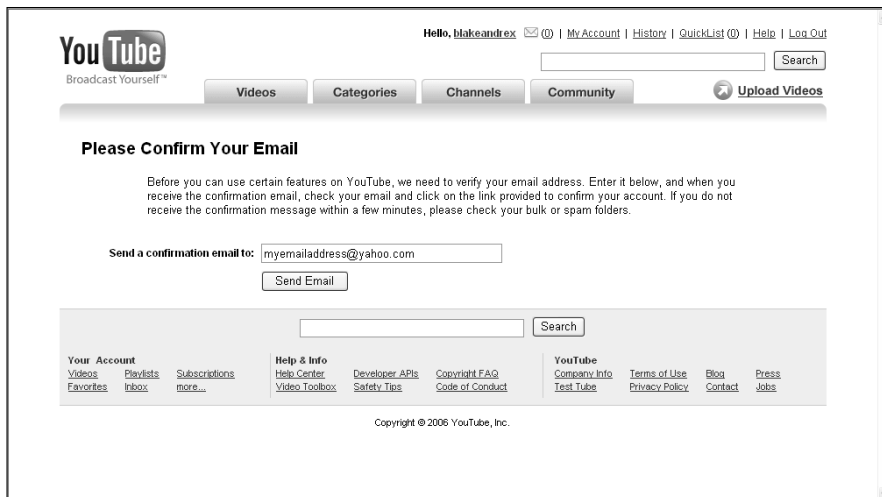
YouTube
Broadcast Yourself™

Hello, blakeandrex (0) | My Account | History | QuickList (0) | Help | Log Out

Search

Videos | Categories | Channels | Community

Upload Videos

Please Confirm Your Email

Before you can use certain features on YouTube, we need to verify your email address. Enter it below, and when you receive the confirmation email, check your email and click on the link provided to confirm your account. If you do not receive the confirmation message within a few minutes, please check your bulk or spam folders.

Send a confirmation email to: myemailaddress@yahoo.com

Send Email

Search

Your Account
Videos
Playlists
Subscriptions
Favorites
Inbox
more...

Help & Info
Help Center
Developer APIs
Copyright FAQ
Video Toolbox
Safety Tips
Code of Conduct

YouTube
Company Info
Terms of Use
Blog
Press
Test Tube
Privacy Policy
Contact
Jobs

Copyright © 2006 YouTube, Inc.